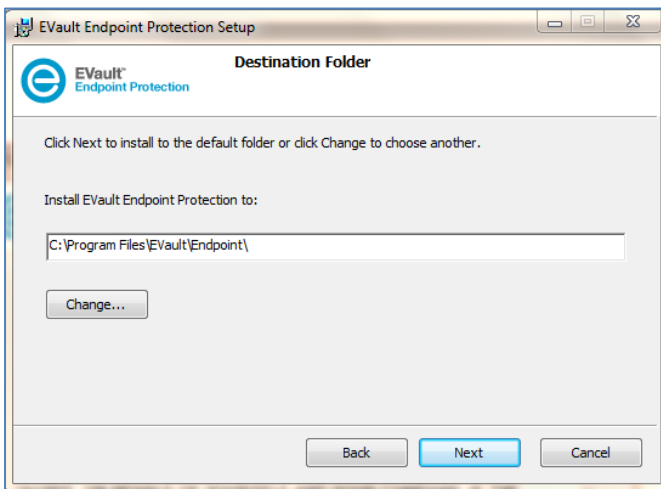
EVault Endpoint Protection Setup

EVault™
Endpoint Protection

Destination Folder

Click Next to install to the default folder or click Change to choose another.

Install EVault Endpoint Protection to:

C:\Program Files\EVault\Endpoint\

Change...

Back

Next

Cancel